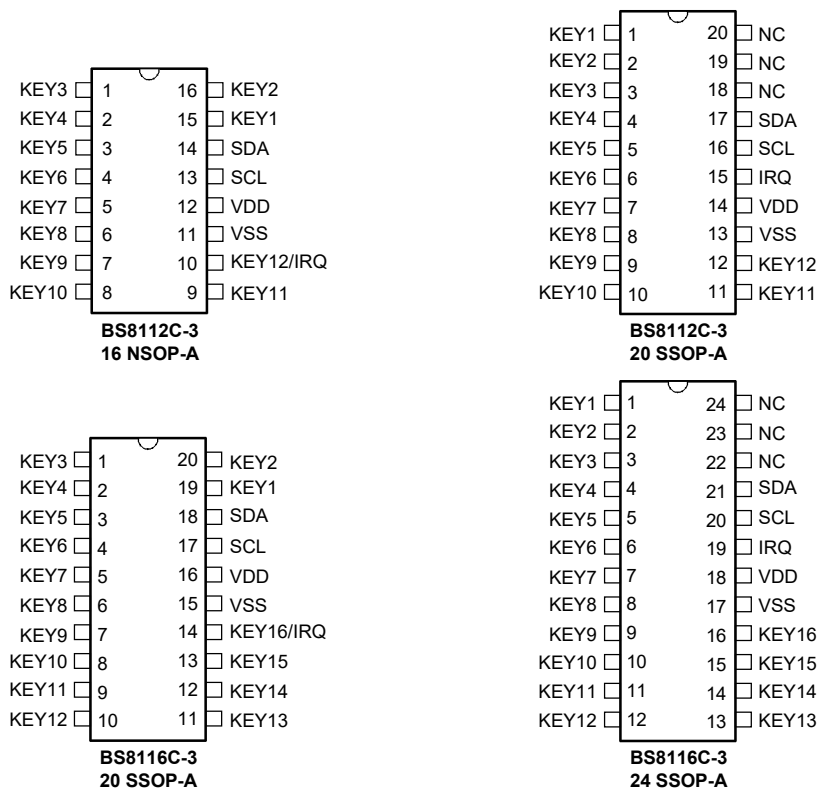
KEY3 1 16 KEY2
KEY4 2 15 KEY1
KEY5 3 14 SDA
KEY6 4 13 SCL
KEY7 5 12 VDD
KEY8 6 11 VSS
KEY9 7 10 KEY12/IRQ
KEY10 8 9 KEY11
BS8112C-3
16 NSOP-A

KEY1 1 20 NC
KEY2 2 19 NC
KEY3 3 18 NC
KEY4 4 17 SDA
KEY5 5 16 SCL
KEY6 6 15 IRQ
KEY7 7 14 VDD
KEY8 8 13 VSS
KEY9 9 12 KEY12
KEY10 10 11 KEY11
BS8112C-3
20 SSOP-A

KEY3 1 20 KEY2
KEY4 2 19 KEY1
KEY5 3 18 SDA
KEY6 4 17 SCL
KEY7 5 16 VDD
KEY8 6 15 VSS
KEY9 7 14 KEY16/IRQ
KEY10 8 13 KEY15
KEY11 9 12 KEY14
KEY12 10 11 KEY13
BS8116C-3
20 SSOP-A

KEY1 1 24 NC
KEY2 2 23 NC
KEY3 3 22 NC
KEY4 4 21 SDA
KEY5 5 20 SCL
KEY6 6 19 IRQ
KEY7 7 18 VDD
KEY8 8 17 VSS
KEY9 9 16 KEY16
KEY10 10 15 KEY15
KEY11 11 14 KEY14
KEY12 12 13 KEY13
BS8116C-3
24 SSOP-A